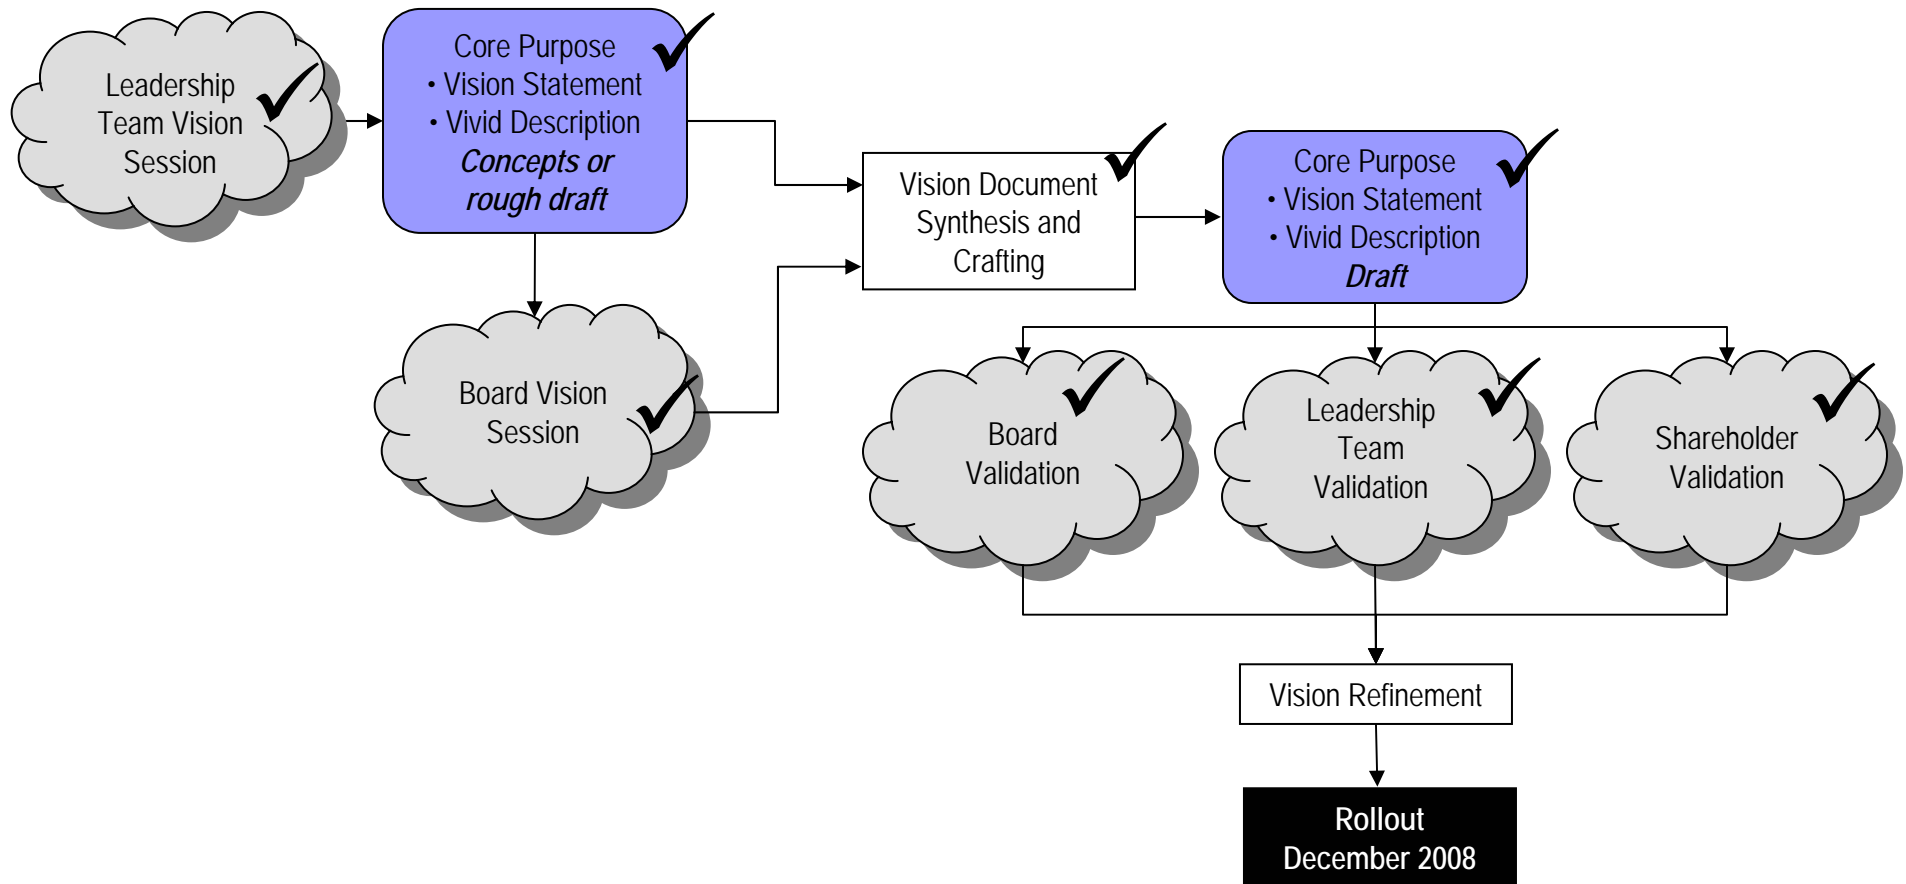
Leadership Team Vision Session

Core Purpose
• Vision Statement
• Vivid Description
*Concepts or rough draft*

Board Vision Session

Vision Document Synthesis and Crafting

Core Purpose
• Vision Statement
• Vivid Description
*Draft*

Board Validation

Leadership Team Validation

Shareholder Validation

Vision Refinement

Rollout
December 2008